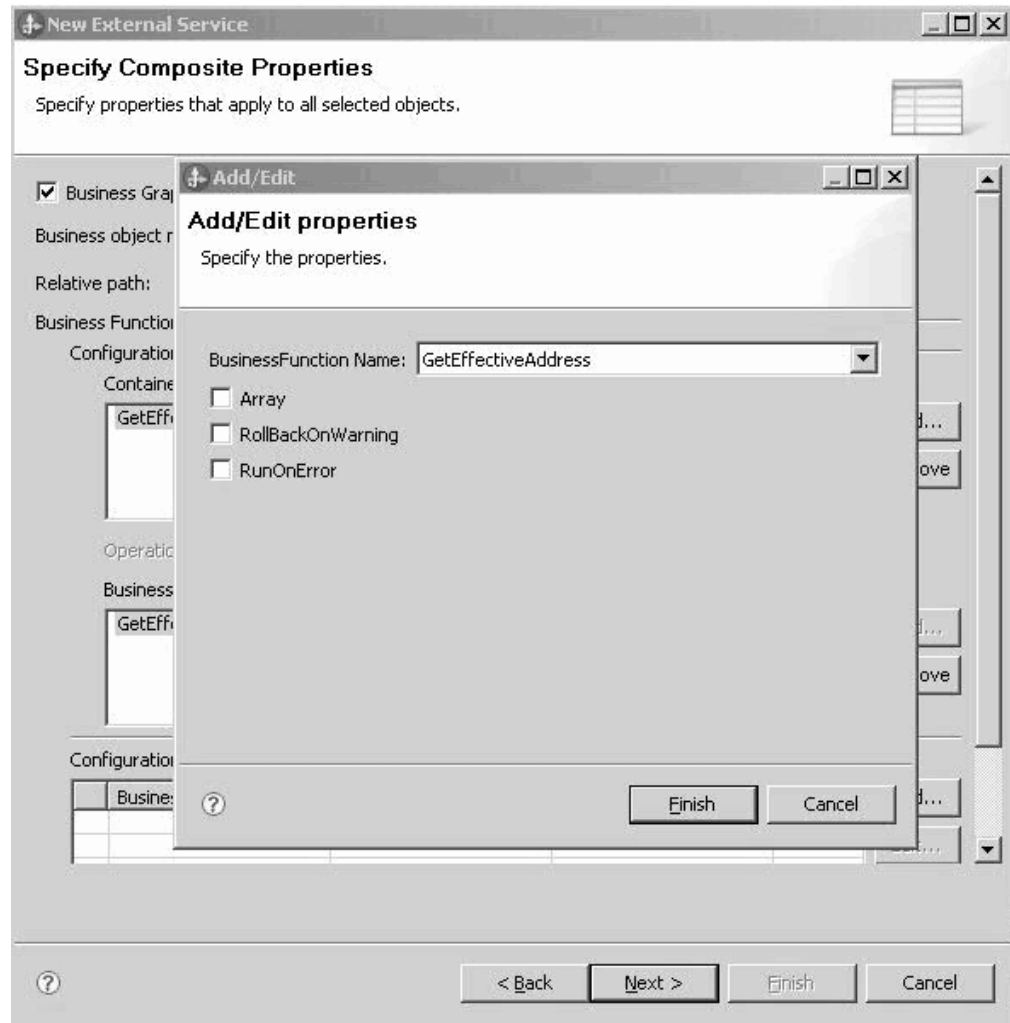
New External Service

Specify Composite Properties

Specify properties that apply to all selected objects.

Business Gra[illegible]

Business object r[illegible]

Relative path:

Business Functio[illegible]

Configuratio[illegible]

Containe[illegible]

GetEff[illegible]

Operatio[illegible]

Business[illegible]

GetEff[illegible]

Configuratio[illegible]

Busine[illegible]

Add/Edit

Add/Edit properties

Specify the properties.

BusinessFunction Name: GetEffectiveAddress

Array

RollBackOnWarning

RunOnError

?

Finish

Cancel

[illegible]d...

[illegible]ove

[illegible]d...

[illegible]ove

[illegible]d...

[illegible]

?

< Back

Next >

Finish

Cancel